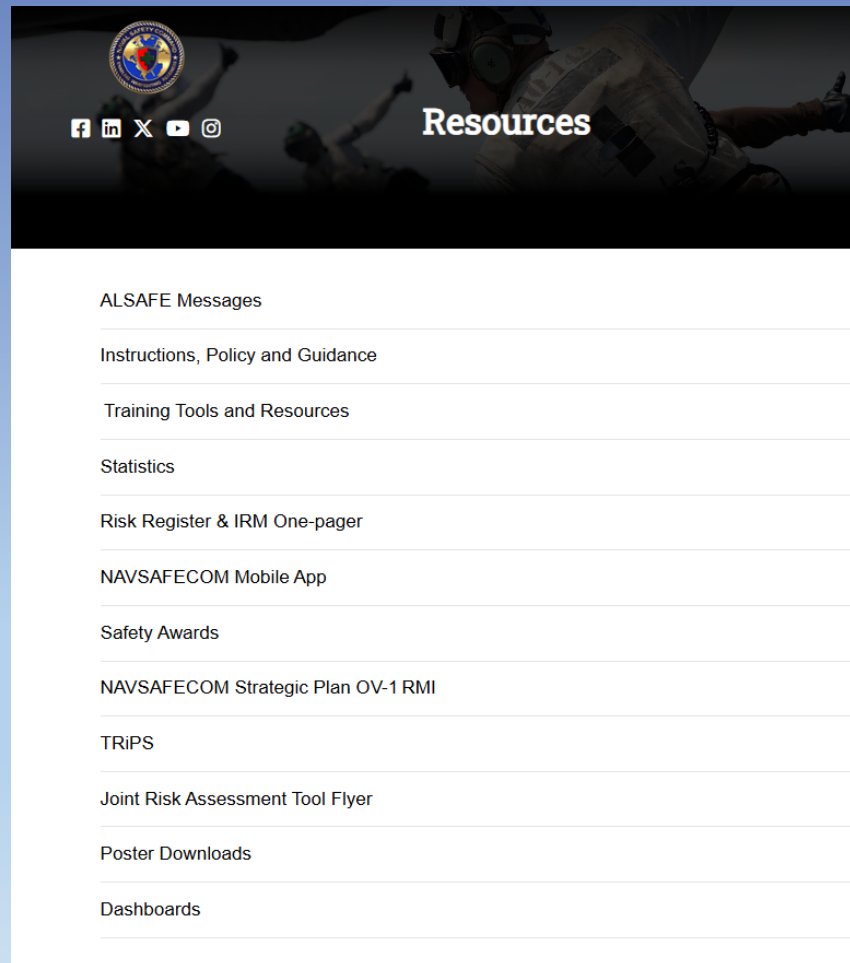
Resources

ALSAFE Messages

Instructions, Policy and Guidance

Training Tools and Resources

Statistics

Risk Register & IRM One-pager

NAVSAFECOM Mobile App

Safety Awards

NAVSAFECOM Strategic Plan OV-1 RMI

TRiPS

Joint Risk Assessment Tool Flyer

Poster Downloads

Dashboards